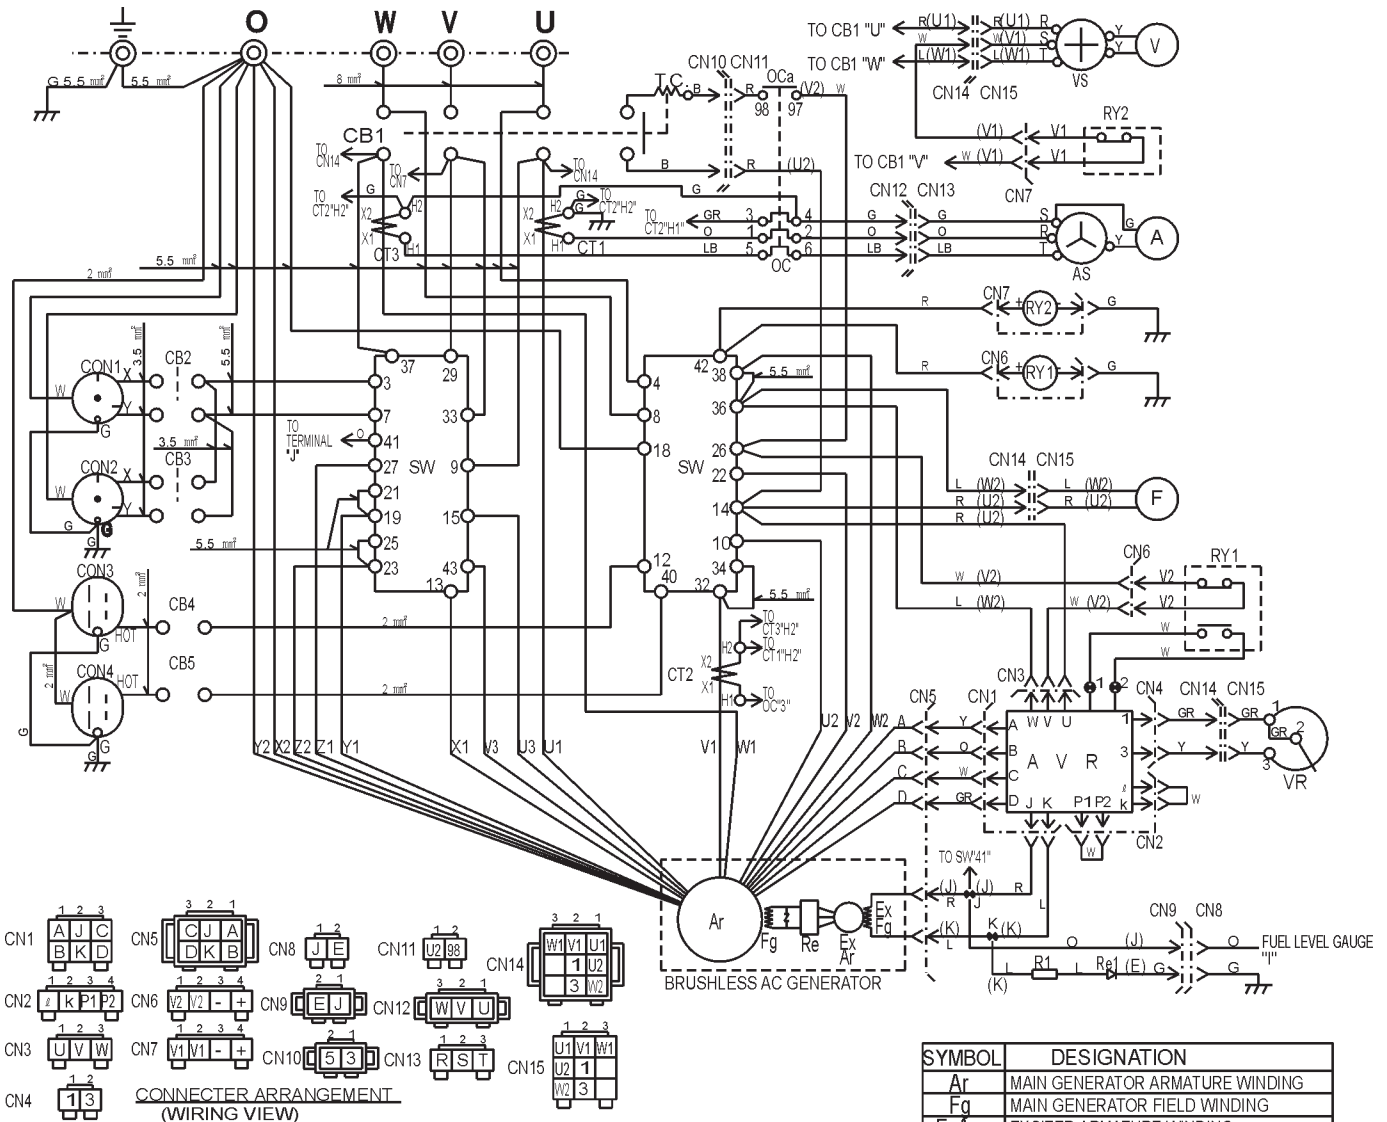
O W V U

G 5.5 ㎟ 5.5 ㎟ 8 ㎟

TO CB1 "U" (U1) (U1) R
TO CB1 "W" L (W1) L (W1) T
W (V1) W (V1) S
VS V
CN14 CN15

T C B
CN10 CN11
OCa
R 98 97 (V2) W
CB1
TO CN14 TO CN7 TO CN14
B R (U2)
G G
TO CT2"H2" X2 H2 X1 H1 CT3
X2 H2 TO CT2"H2" X1 H1 CT1
TO CT2"H1"
GR 3 4
O 1 2
LB 5 6
OC

(V1) V1 RY2
TO CB1 "V" W (V1) V1
CN7
CN12 CN13
G G S G
O O R A
LB LB T
AS

R CN7 RY2 G
R CN6 RY1 G

2 ㎟ 5.5 ㎟
3.5 ㎟ 5.5 ㎟
CON1 X CB2
W Y G
3.5 ㎟ CB3
CON2 X
W Y G
G
5.5 ㎟

37 29
3
7 33
TO TERMINAL "J" O 41
27 SW 9
21
19 15
25
23 43
13

4
8
18 SW
12 40
42 38 5.5 ㎟
36
26
22
14
10
34
32 5.5 ㎟
TO CT3"H2"
H2 TO CT1"H2"
CT2 X2 X1
H1 TO OC"3"

CN14 CN15
L (W2) L (W2)
R (U2) R (U2) F
R (U2)

CN6 RY1
W (V2) V2
L (W2) W (V2) V2
W
W

CON3 2 ㎟ CB4
W HOT 2 ㎟
CON4 2 ㎟ CB5
W HOT 2 ㎟
G G G

Y2 X2 Z2 Z1 Y1 X1 V3 U3 U1 V1 W1 U2 V2 W2

CN5 CN1 CN3 1 2 CN4 CN14 CN15
A Y A W V U 1 GR GR 1
B O B 3 Y Y GR 2
C W C A V R ℓ 3
D GR D J K P1 P2 k W VR
W CN2

TO SW"41"
(J) (J) R
R J
(K) K (K)
L
CN9 CN8
O (J) O FUEL LEVEL GAUGE "I"
L R1 L Re1 (E) G G
(K)

Ar Fg Re Ex Ar Ex Fg
BRUSHLESS AC GENERATOR

CN1
| 1 | 2 | 3 |
|---|---|---|
| A | J | C |
| B | K | D |

CN2 1 2 3 4 ℓ K P1 P2
CN3 1 2 3 U V W
CN4 1 2 1 3

CN5
| 3 | 2 | 1 |
|---|---|---|
| C | J | A |
| D | K | B |

CN6 1 2 3 4 V2 V2 - +
CN7 1 2 3 4 V1 V1 - +
CN8 1 2 J E
CN9 2 1 E J
CN10 2 1 5 3
CN11 1 2 U2 98
CN12 W V U
CN13 R S T

CN14
| 3 | 2 | 1 |
|---|---|---|
| W1 | V1 | U1 |
| | 1 | U2 |
| | 3 | W2 |

CN15
| 1 | 2 | 3 |
|---|---|---|
| U1 | V1 | W1 |
| U2 | 1 | |
| W2 | 3 | |

CONNECTER ARRANGEMENT
(WIRING VIEW)

| SYMBOL | DESIGNATION |
|---|---|
| Ar | MAIN GENERATOR ARMATURE WINDING |
| Fg | MAIN GENERATOR FIELD WINDING |
| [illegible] | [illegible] |